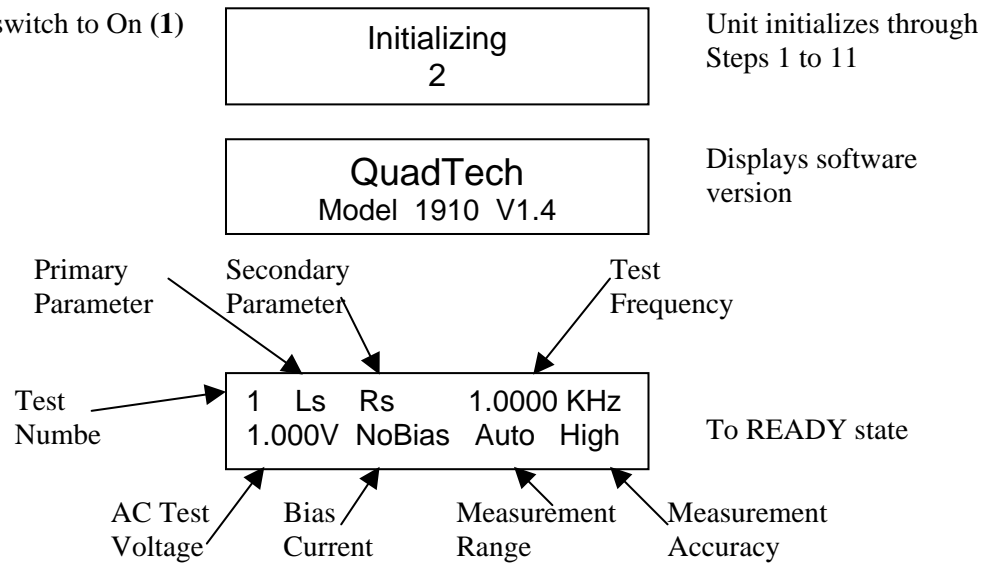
switch to On (1)

Initializing
2

Unit initializes through Steps 1 to 11

QuadTech
Model 1910 V1.4

Displays software version

Primary Parameter

Secondary Parameter

Test Frequency

Test Numbe

1 Ls Rs 1.0000 KHz
1.000V NoBias Auto High

To READY state

AC Test Voltage

Bias Current

Measurement Range

Measurement Accuracy